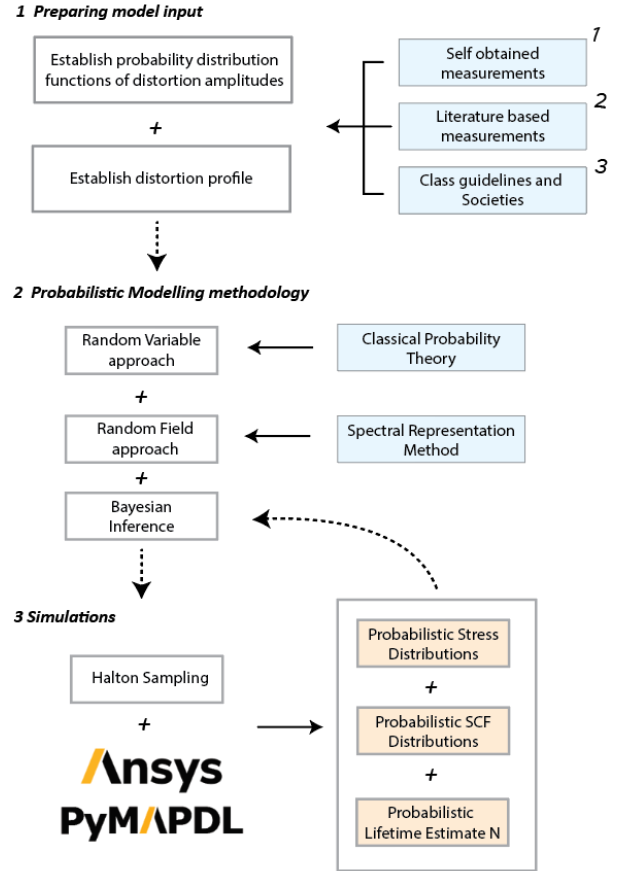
1 Preparing model input

Establish probability distribution functions of distortion amplitudes

+

Establish distortion profile

Self obtained measurements 1

Literature based measurements 2

Class guidelines and Societies 3

2 Probabilistic Modelling methodology

Random Variable approach

+

Random Field approach

+

Bayesian Inference

Classical Probability Theory

Spectral Representation Method

3 Simulations

Halton Sampling

+

Ansys

PyMAPDL

Probabilistic Stress Distributions

+

Probabilistic SCF Distributions

+

Probabilistic Lifetime Estimate N